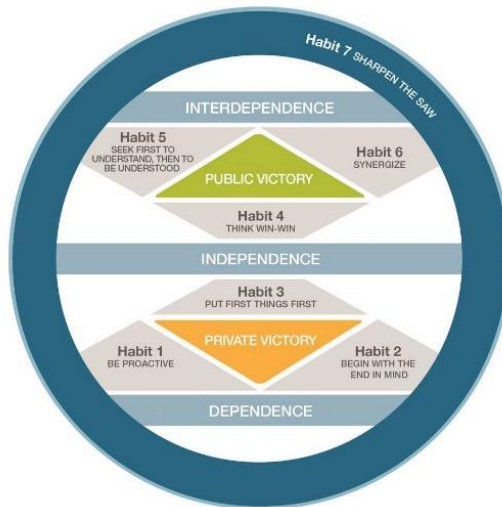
Habit 7 SHARPEN THE SAW

INTERDEPENDENCE

Habit 5
SEEK FIRST TO UNDERSTAND, THEN TO BE UNDERSTOOD

PUBLIC VICTORY

Habit 6
SYNERGIZE

Habit 4
THINK WIN-WIN

INDEPENDENCE

Habit 3
PUT FIRST THINGS FIRST

Habit 1
BE PROACTIVE

PRIVATE VICTORY

Habit 2
BEGIN WITH THE END IN MIND

DEPENDENCE